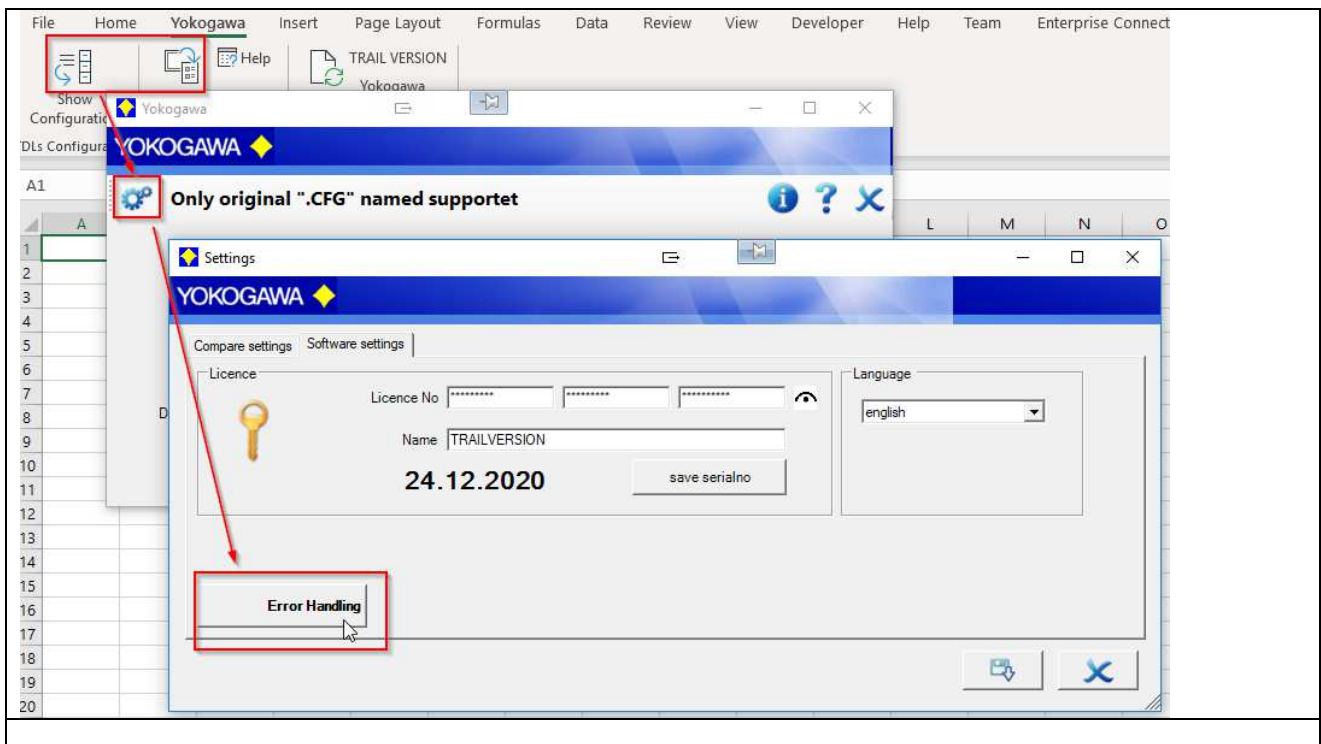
File Home Yokogawa Insert Page Layout Formulas Data Review View Developer Help Team Enterprise Connect

Help

TRAIL VERSION
Yokogawa

Show Configuratio

DLs Configura

Yokogawa

YOKOGAWA

A1

Only original ".CFG" named supportet

A L M N O

1
2
3
4
5
6
7
8
9
10
11
12
13
14
15
16
17
18
19
20

D

Settings

YOKOGAWA

Compare settings Software settings

Licence

Licence No ********** ********** **********

Name TRAILVERSION

24.12.2020

save serialno

Language

english

Error Handling